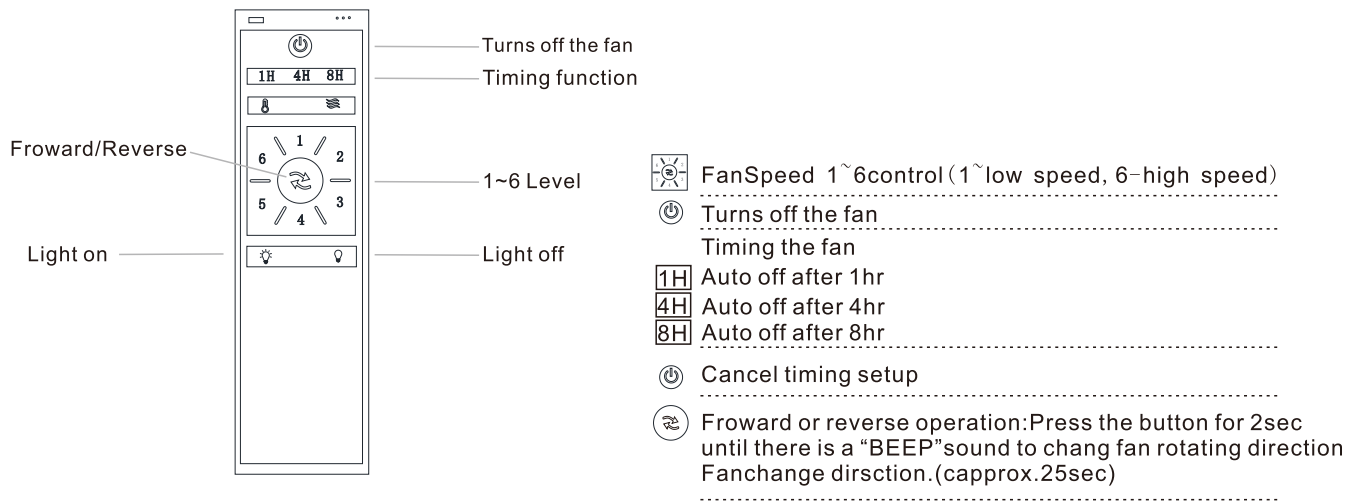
1H 4H 8H

1
6 2
5 3
4

Turns off the fan
Timing function
Froward/Reverse
1~6 Level
Light on
Light off

FanSpeed 1~6control(1~low speed, 6-high speed)

Turns off the fan

Timing the fan
1H Auto off after 1hr
4H Auto off after 4hr
8H Auto off after 8hr

Cancel timing setup

Froward or reverse operation:Press the button for 2sec until there is a "BEEP"sound to chang fan rotating direction Fanchange dirsction.(capprox.25sec)